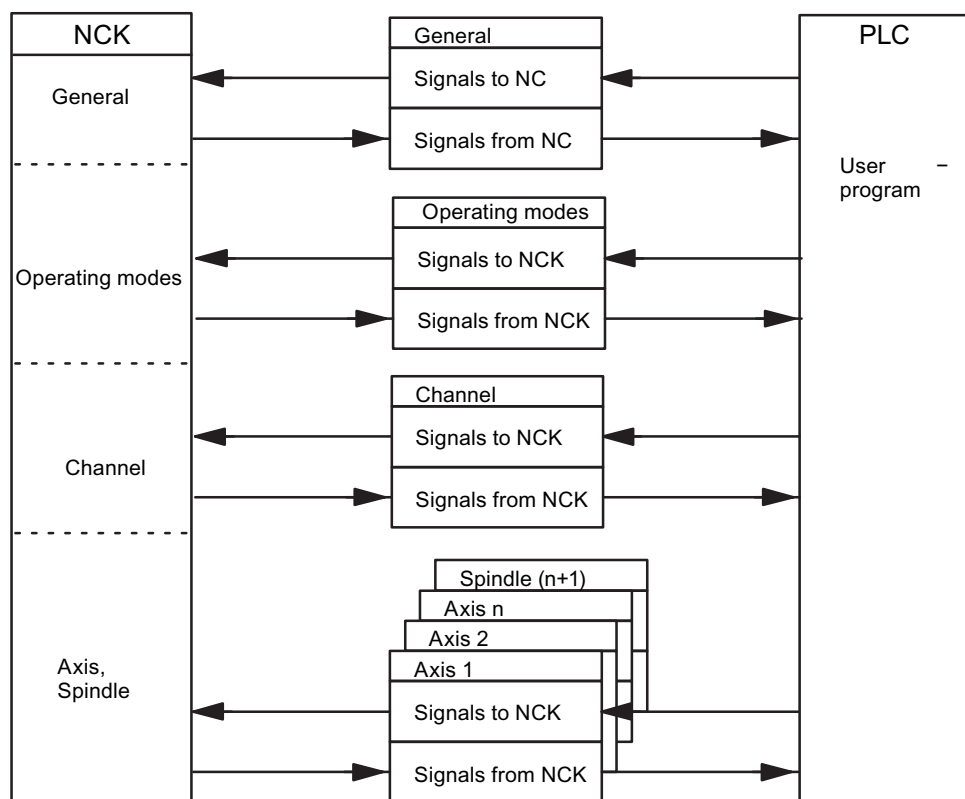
NCK

General

Operating modes

Channel

Axis, Spindle

General
Signals to NC
Signals from NC

Operating modes
Signals to NCK
Signals from NCK

Channel
Signals to NCK
Signals from NCK

Spindle (n+1)
Axis n
Axis 2
Axis 1
Signals to NCK
Signals from NCK

PLC

User – program